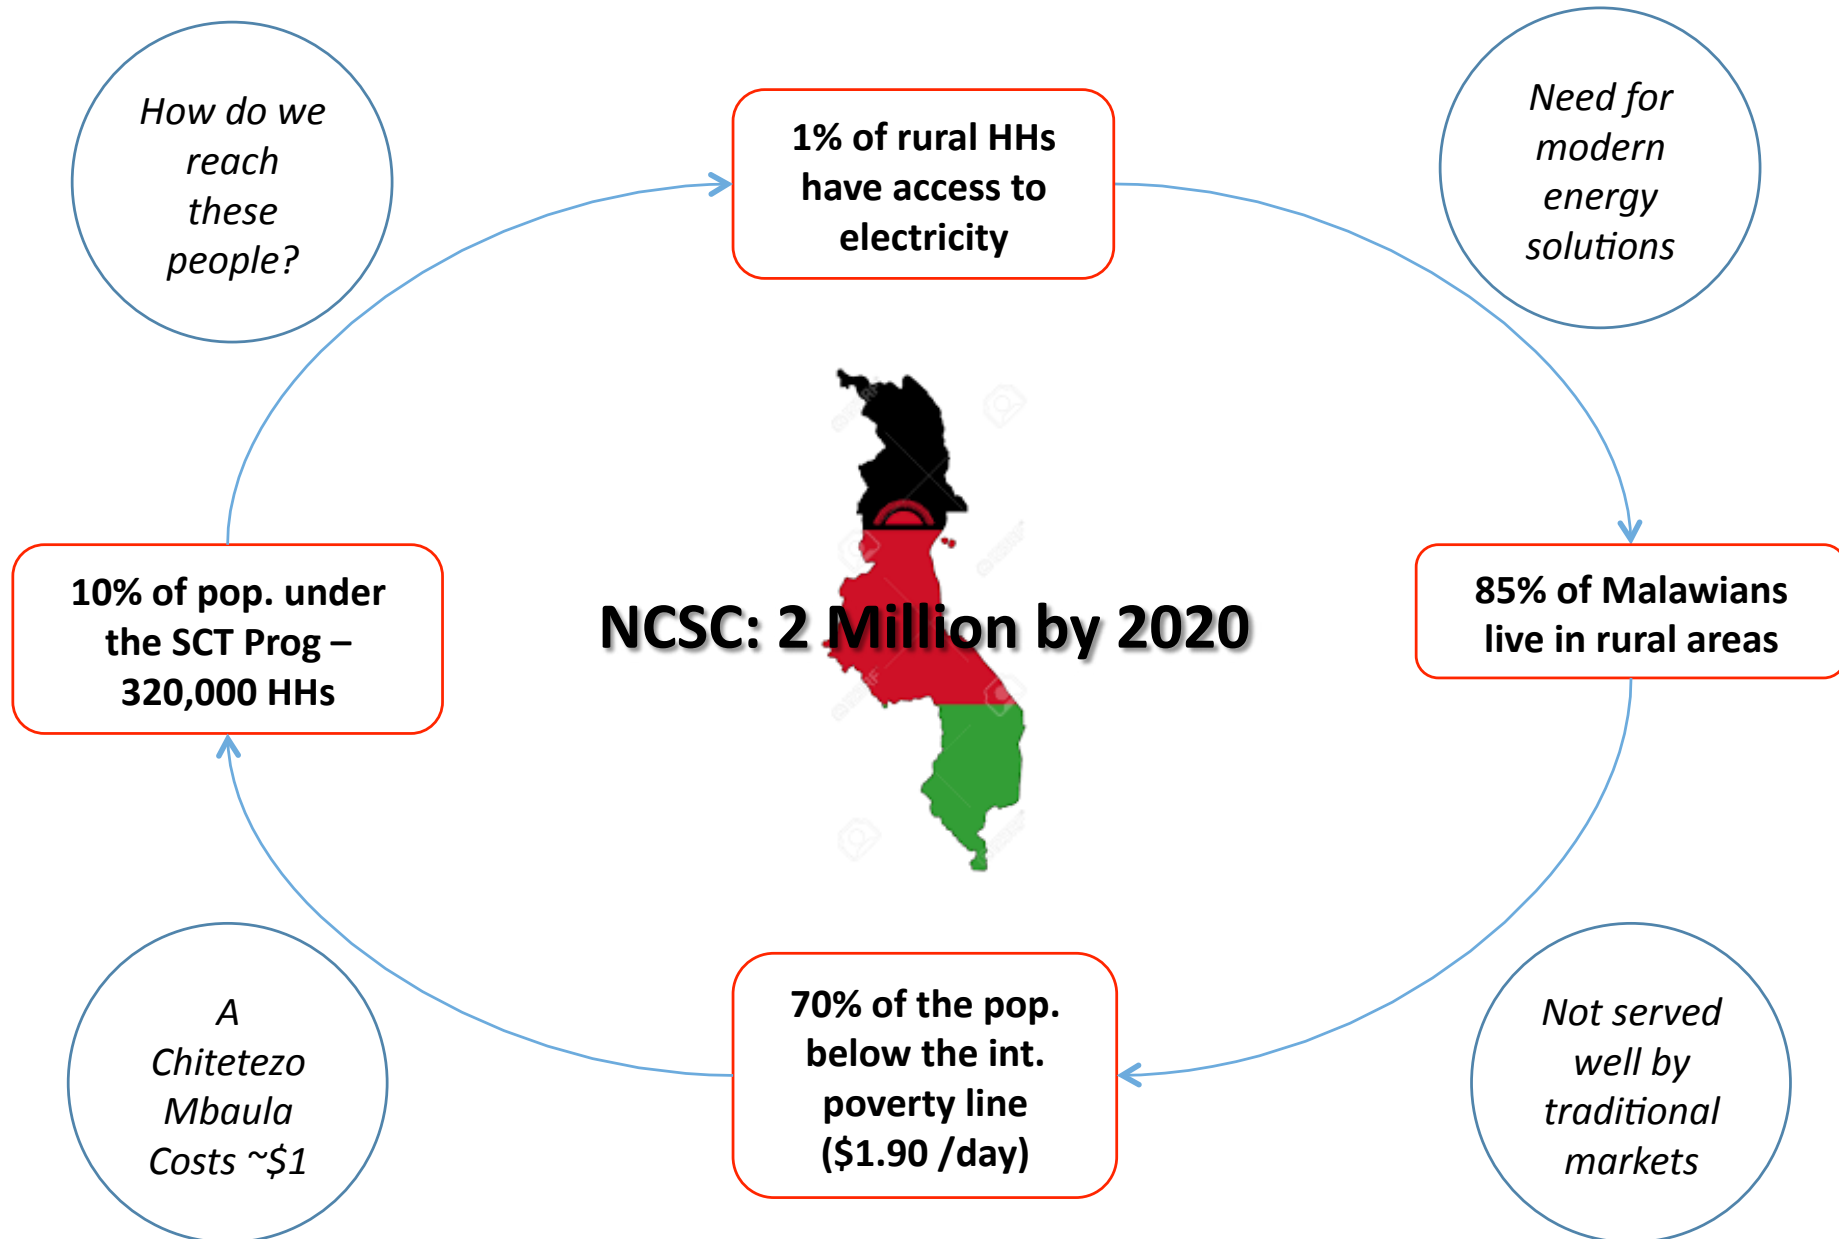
How do we reach these people?

1% of rural HHs have access to electricity

Need for modern energy solutions

10% of pop. under the SCT Prog – 320,000 HHs

NCSC: 2 Million by 2020

85% of Malawians live in rural areas

A Chitetezo Mbaula Costs ~$1

70% of the pop. below the int. poverty line ($1.90 /day)

Not served well by traditional markets